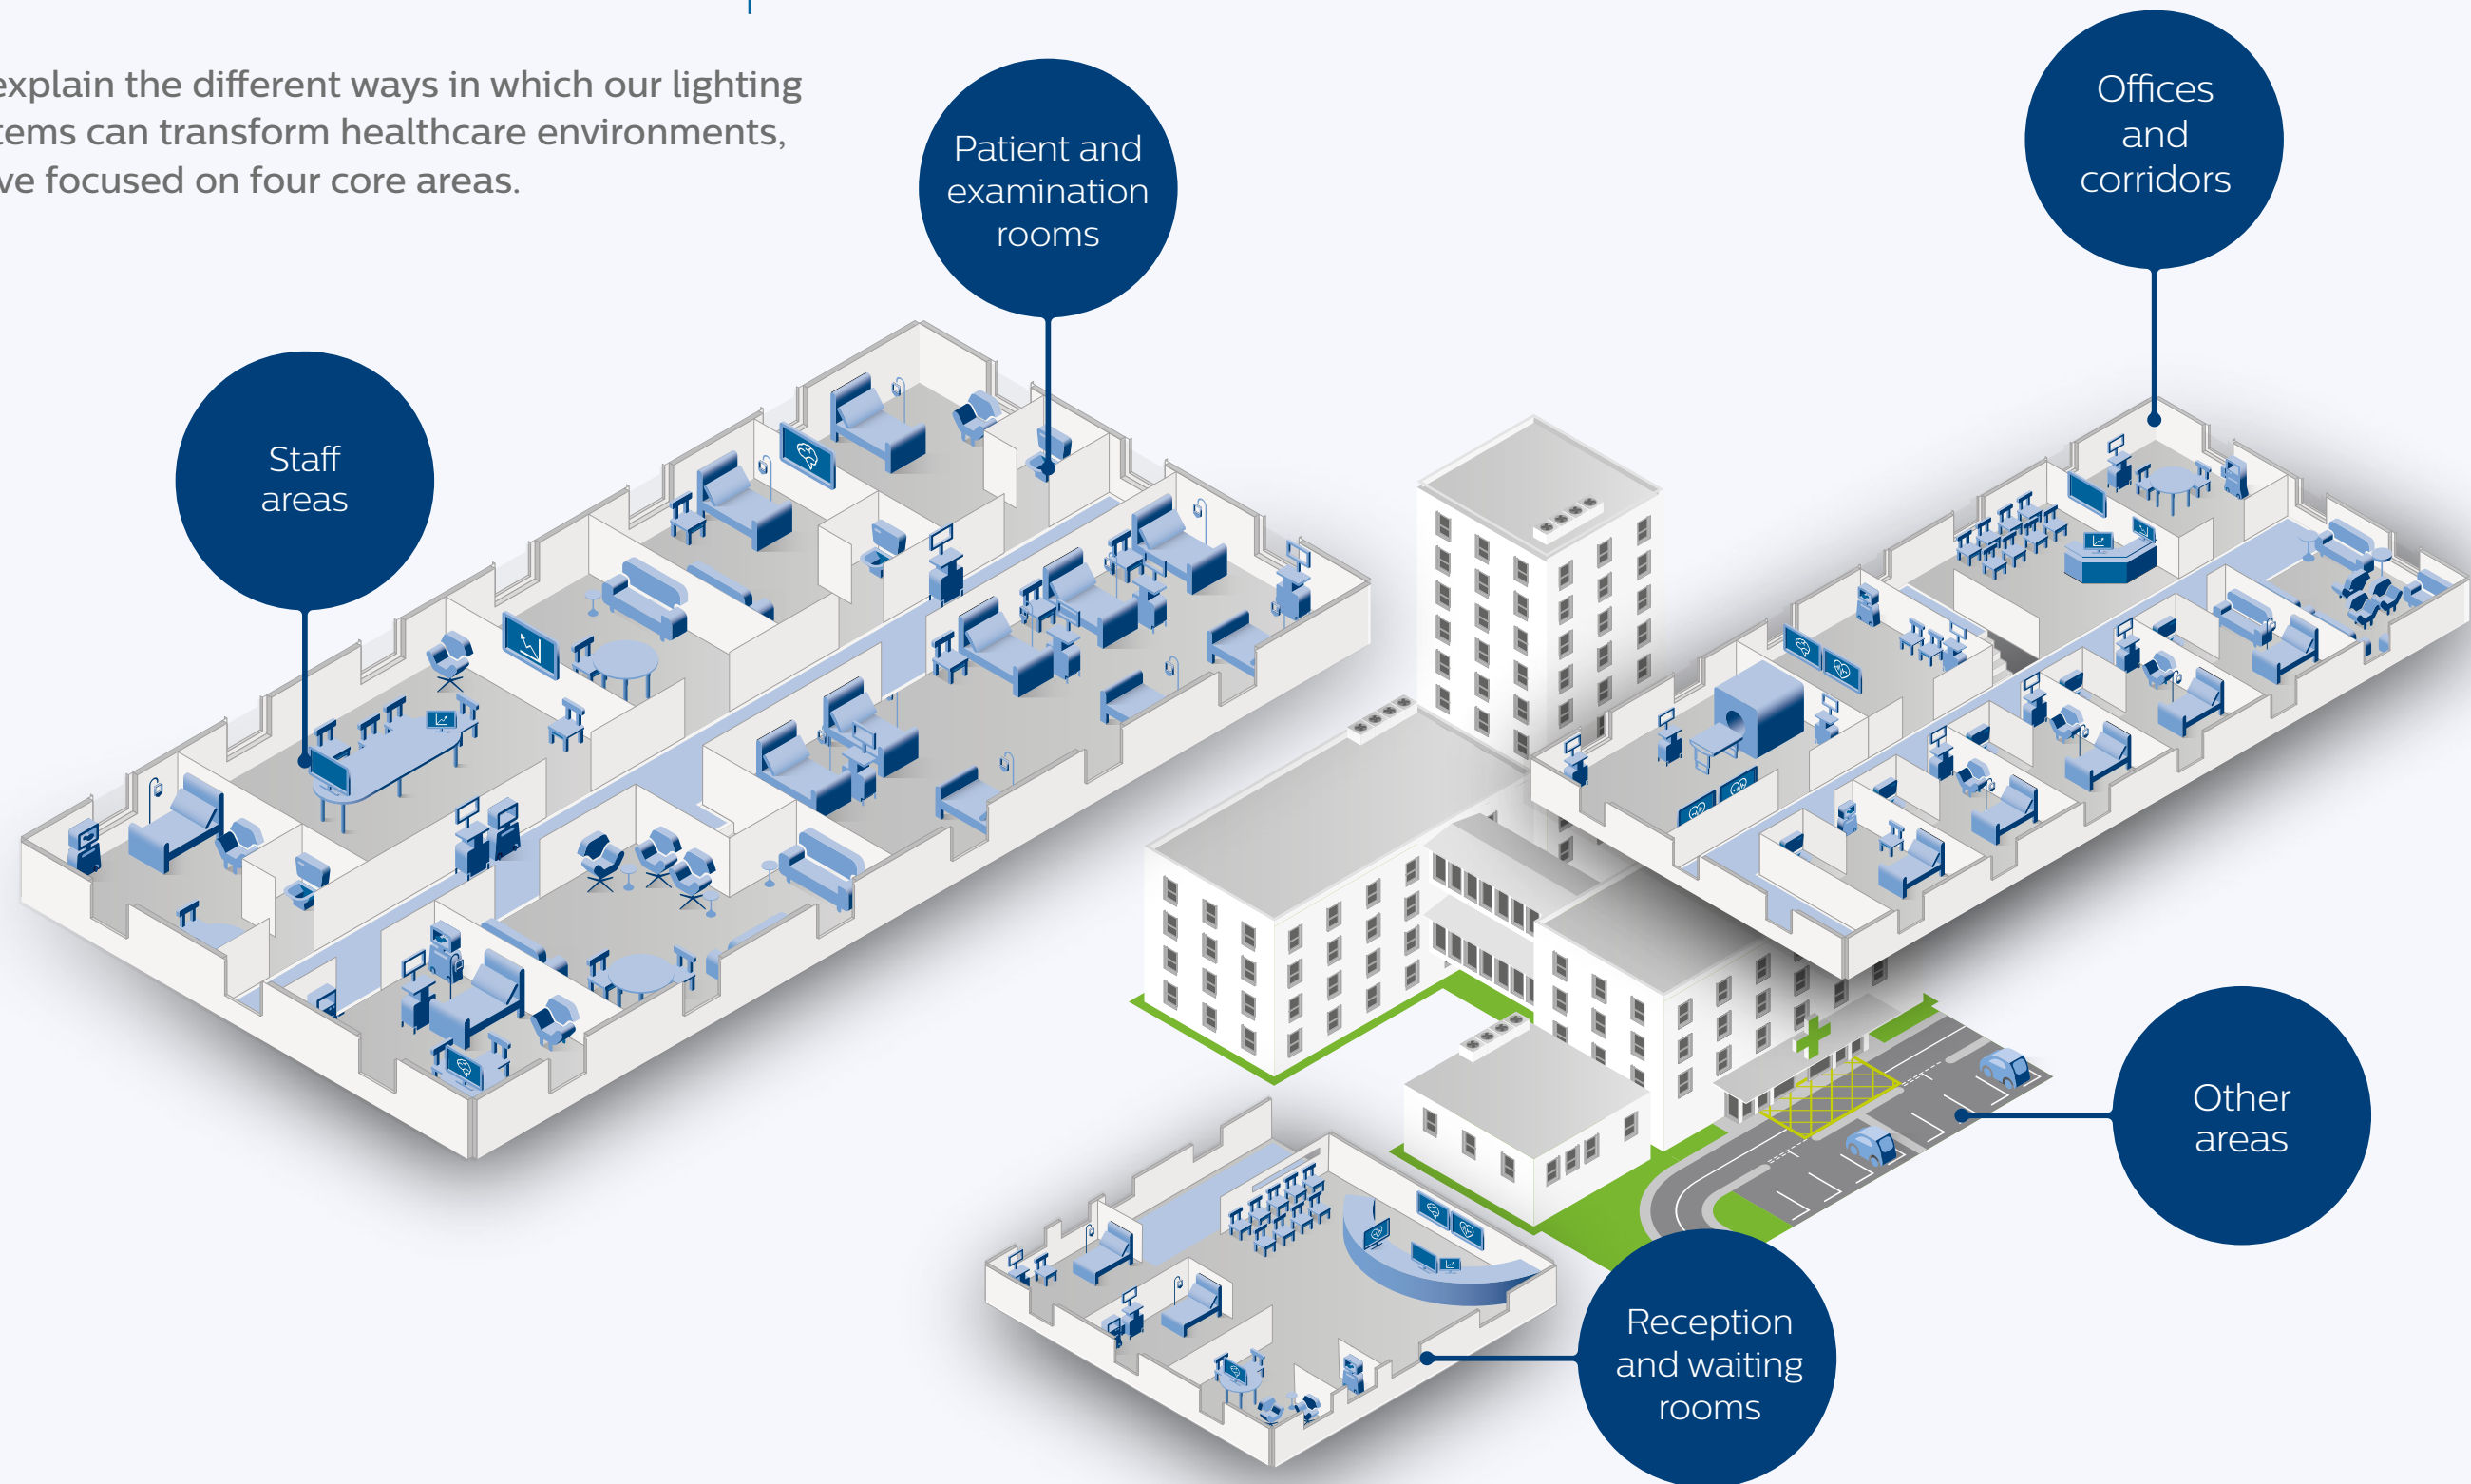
explain the different ways in which our lighting tems can transform healthcare environments, ve focused on four core areas.

Patient and examination rooms

Offices and corridors

Staff areas

Other areas

Reception and waiting rooms